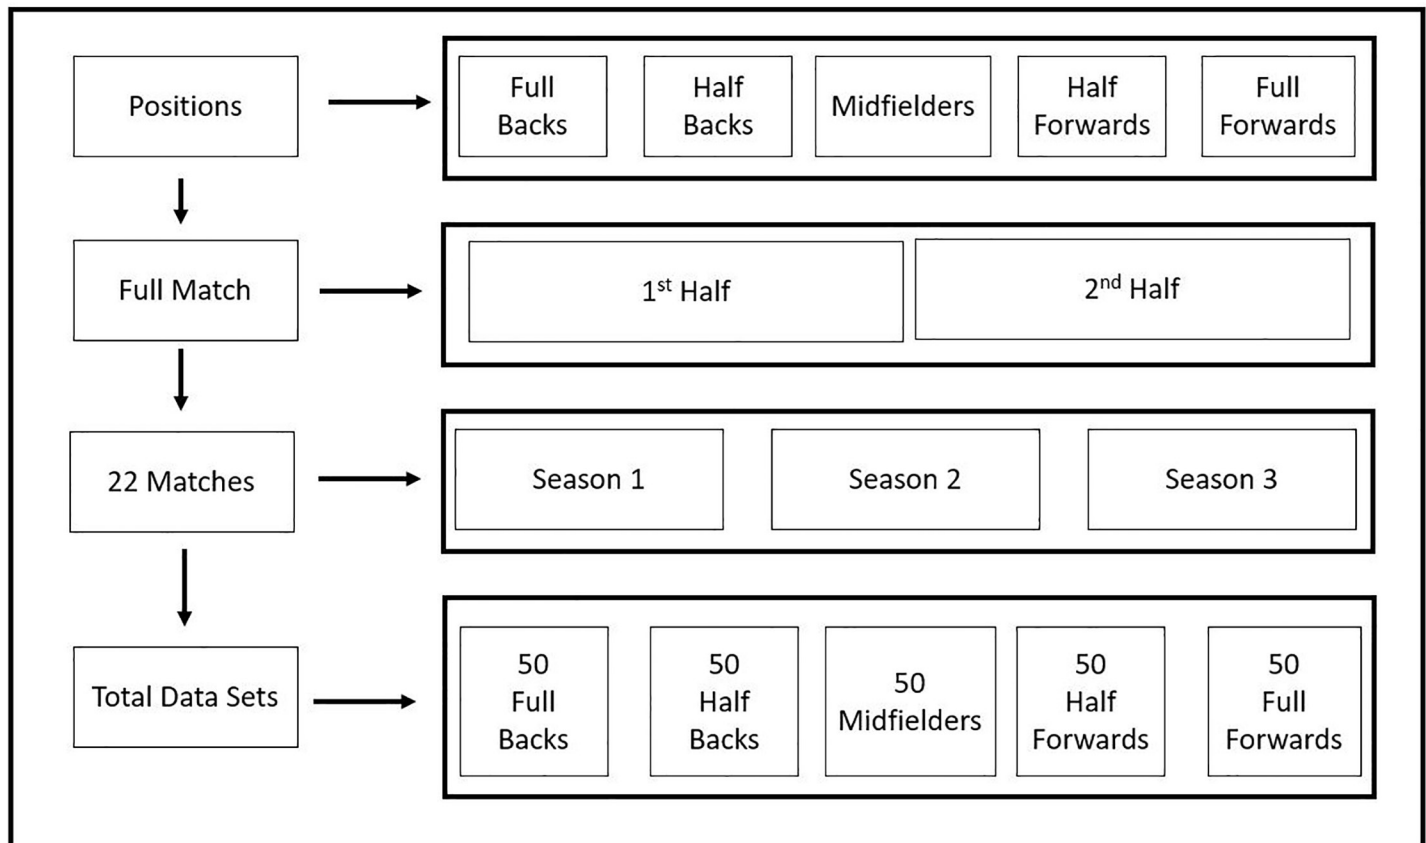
Positions

Full Backs

Half Backs

Midfielders

Half Forwards

Full Forwards

Full Match

1$^{st}$ Half

2$^{nd}$ Half

22 Matches

Season 1

Season 2

Season 3

Total Data Sets

50 Full Backs

50 Half Backs

50 Midfielders

50 Half Forwards

50 Full Forwards